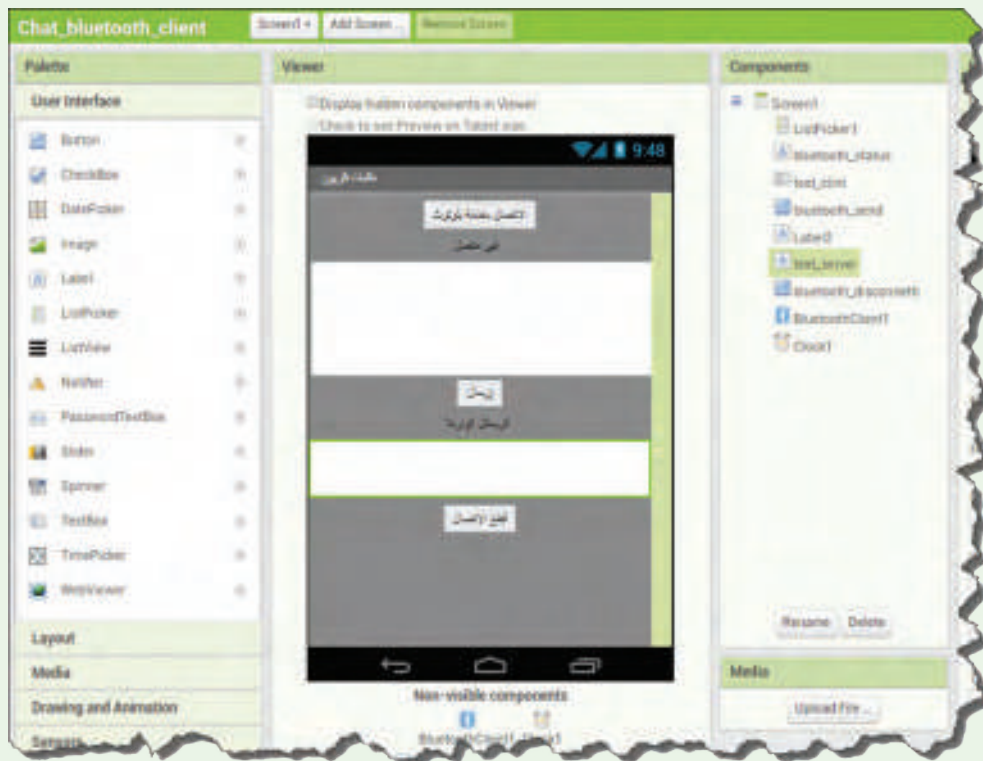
Chat_bluetooth_client

Screen1 ▾ Add Screen ... Remove Screen

Palette

User Interface

Button

CheckBox

DatePicker

Image

Label

ListPicker

ListView

Notifier

PasswordTextBox

Slider

Spinner

TextBox

TimePicker

WebViewer

Layout

Media

Drawing and Animation

Sensors

Viewer

Display hidden components in Viewer

Check to see Preview on Tablet size.

9:48

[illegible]

الاتصال بجهاز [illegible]

غير متصل

إرسال

الرسائل الواردة

قطع الاتصال

Non-visible components

BluetoothClient1 Clock1

Components

Screen1

ListPicker1

bluetooth_status

text_client

bluetooth_send

Label3

text_server

bluetooth_disconnect

BluetoothClient1

Clock1

Rename Delete

Media

Upload File ...